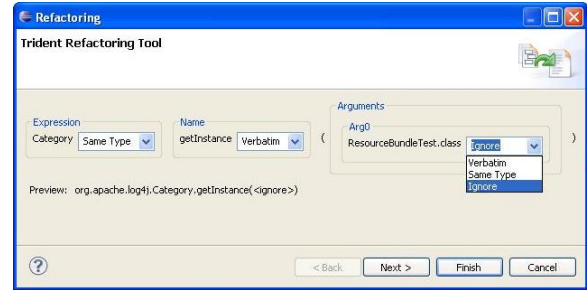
Refactoring

Trident Refactoring Tool

Expression
Category Same Type

Name
getInstance Verbatim

(

Arguments
Arg0
ResourceBundleTest.class Ignore
Verbatim
Same Type
Ignore

)

Preview: org.apache.log4j.Category.getInstance(<ignore>)

?

< Back
Next >
Finish
Cancel